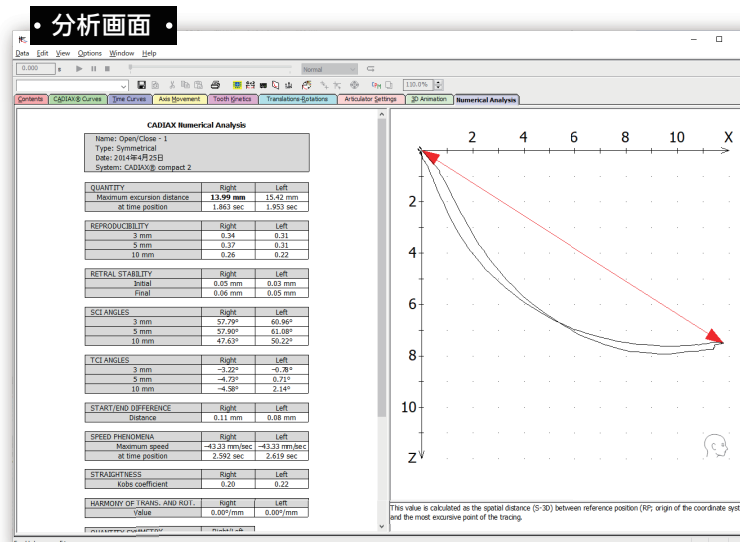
• 分析画面 •

Data Edit View Options Window Help

0.000 Normal

110.0%

Contents CADIAX® Curves Time Curves Axis Movement Tooth Kinetics Translations-Rotations Articulator Settings 3D Animation Numerical Analysis

CADIAX Numerical Analysis

Name: Open/Close - 1
Type: Symmetrical
Date: 2014年4月25日
System: CADIAX® compact 2

| QUANTITY | Right | Left |
|---|---|---|
| Maximum excursion distance | 13.99 mm | 15.42 mm |
| at time position | 1.863 sec | 1.953 sec |

| REPRODUCIBILITY | Right | Left |
|---|---|---|
| 3 mm | 0.34 | 0.31 |
| 5 mm | 0.37 | 0.31 |
| 10 mm | 0.26 | 0.22 |

| RETRAL STABILITY | Right | Left |
|---|---|---|
| Initial | 0.05 mm | 0.03 mm |
| Final | 0.06 mm | 0.05 mm |

| SCI ANGLES | Right | Left |
|---|---|---|
| 3 mm | 57.79° | 60.96° |
| 5 mm | 57.90° | 61.08° |
| 10 mm | 47.63° | 50.22° |

| TCI ANGLES | Right | Left |
|---|---|---|
| 3 mm | −3.22° | −0.78° |
| 5 mm | −4.73° | 0.71° |
| 10 mm | −4.58° | 2.14° |

| START/END DIFFERENCE | Right | Left |
|---|---|---|
| Distance | 0.11 mm | 0.08 mm |

| SPEED PHENOMENA | Right | Left |
|---|---|---|
| Maximum speed | −43.33 mm/sec | −43.33 mm/sec |
| at time position | 2.592 sec | 2.619 sec |

| STRAIGHTNESS | Right | Left |
|---|---|---|
| Kobs coefficient | 0.20 | 0.22 |

| HARMONY OF TRANS. AND ROT. | Right | Left |
|---|---|---|
| Value | 0.00°/mm | 0.00°/mm |

QUANTITY SYMMETRY Right/Left

2 4 6 8 10 X
2
4
6
8
10
Z

This value is calculated as the spatial distance (S-3D) between reference position (RP; origin of the coordinate sys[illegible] and the most excursive point of the tracing.